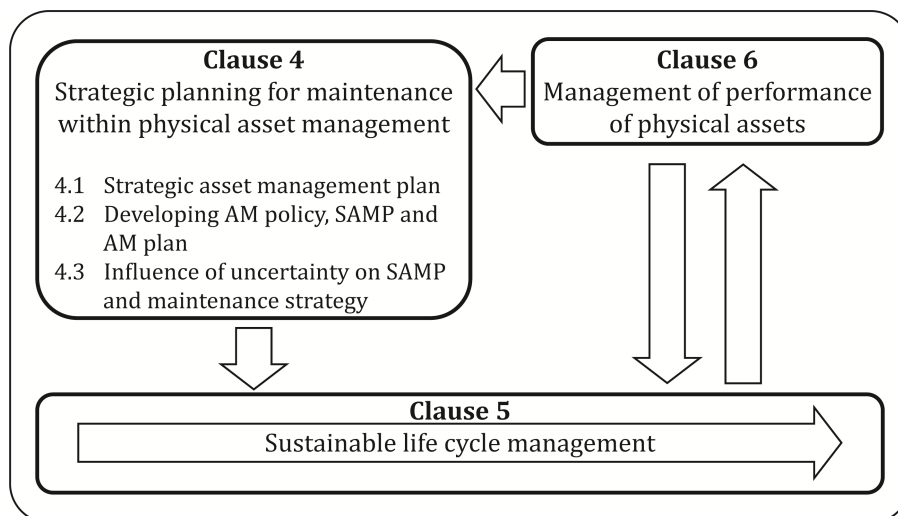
Clause 4
Strategic planning for maintenance within physical asset management

4.1 Strategic asset management plan
4.2 Developing AM policy, SAMP and AM plan
4.3 Influence of uncertainty on SAMP and maintenance strategy

Clause 6
Management of performance of physical assets

Clause 5
Sustainable life cycle management